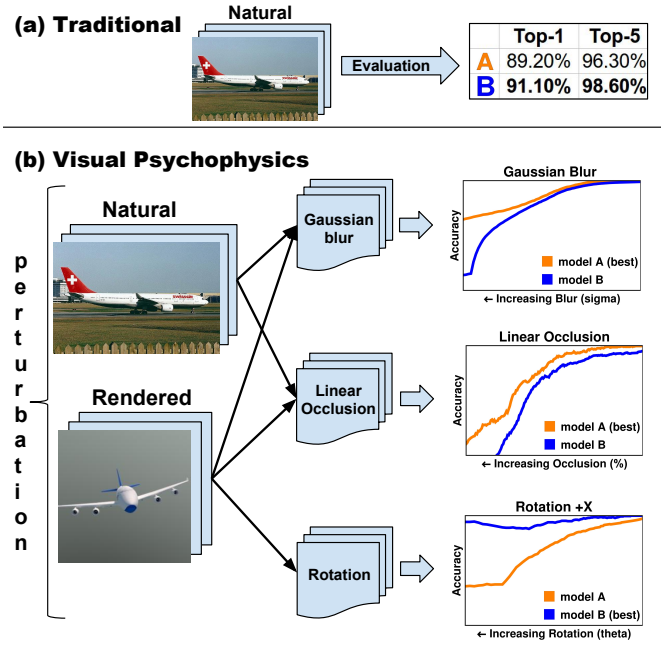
(a) Traditional

Natural

Evaluation

| | Top-1 | Top-5 |
|---|---|---|
| A | 89.20% | 96.30% |
| B | **91.10%** | **98.60%** |

(b) Visual Psychophysics

perturbation

Natural

Rendered

Gaussian blur

Linear Occlusion

Rotation

Gaussian Blur

Accuracy

model A (best)

model B

← Increasing Blur (sigma)

Linear Occlusion

Accuracy

model A (best)

model B

← Increasing Occlusion (%)

Rotation +X

Accuracy

model A

model B (best)

← Increasing Rotation (theta)